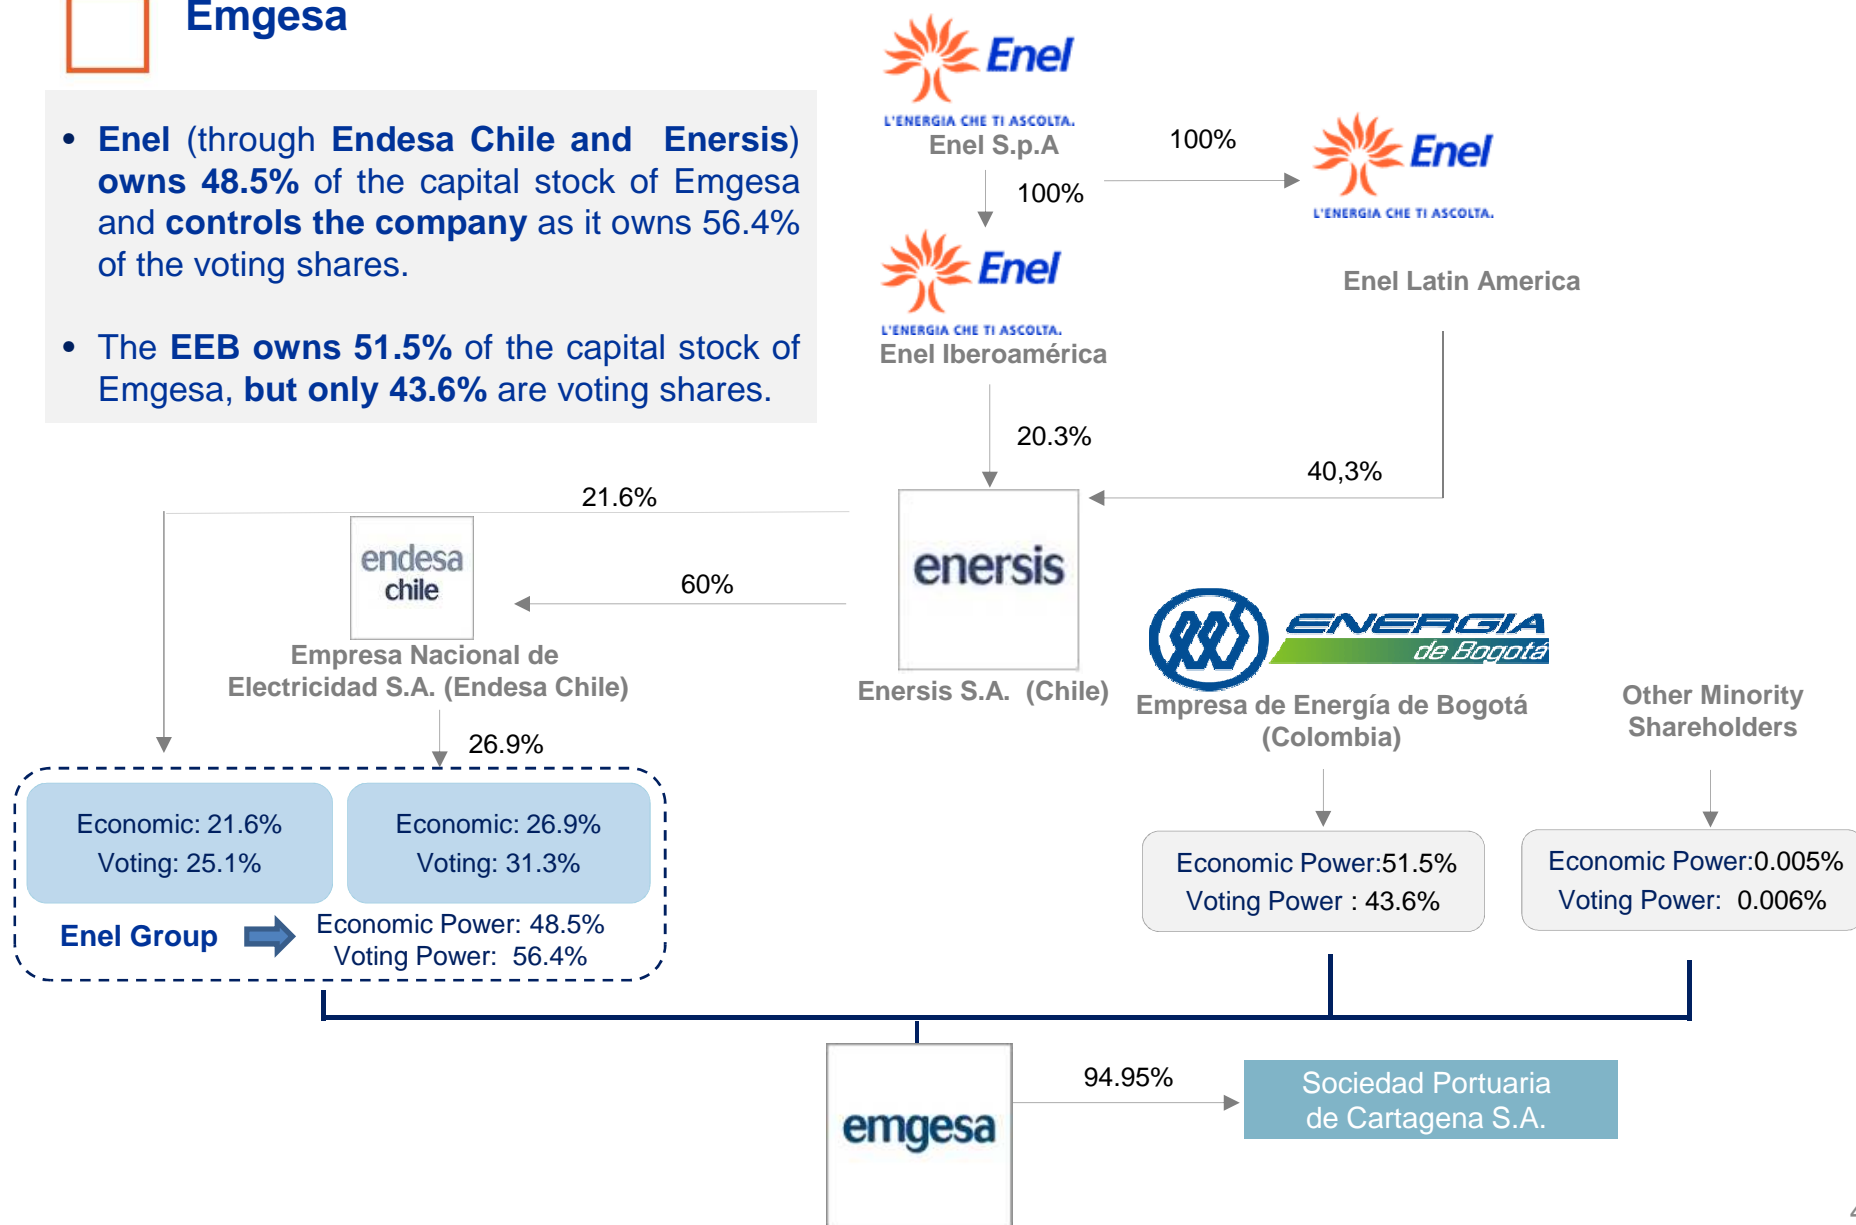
Emgesa

• Enel (through Endesa Chile and Enersis) owns 48.5% of the capital stock of Emgesa and controls the company as it owns 56.4% of the voting shares.

• The EEB owns 51.5% of the capital stock of Emgesa, but only 43.6% are voting shares.

Enel
L'ENERGIA CHE TI ASCOLTA.
Enel S.p.A

100%

Enel
L'ENERGIA CHE TI ASCOLTA.
Enel Latin America

100%

Enel
L'ENERGIA CHE TI ASCOLTA.
Enel Iberoamérica

20.3%

40,3%

21.6%

endesa chile
Empresa Nacional de Electricidad S.A. (Endesa Chile)

60%

enersis
Enersis S.A. (Chile)

ENERGIA de Bogotá
Empresa de Energía de Bogotá (Colombia)

Other Minority Shareholders

26.9%

Economic: 21.6%
Voting: 25.1%

Economic: 26.9%
Voting: 31.3%

Enel Group

Economic Power: 48.5%
Voting Power: 56.4%

Economic Power:51.5%
Voting Power : 43.6%

Economic Power:0.005%
Voting Power: 0.006%

emgesa

94.95%

Sociedad Portuaria de Cartagena S.A.